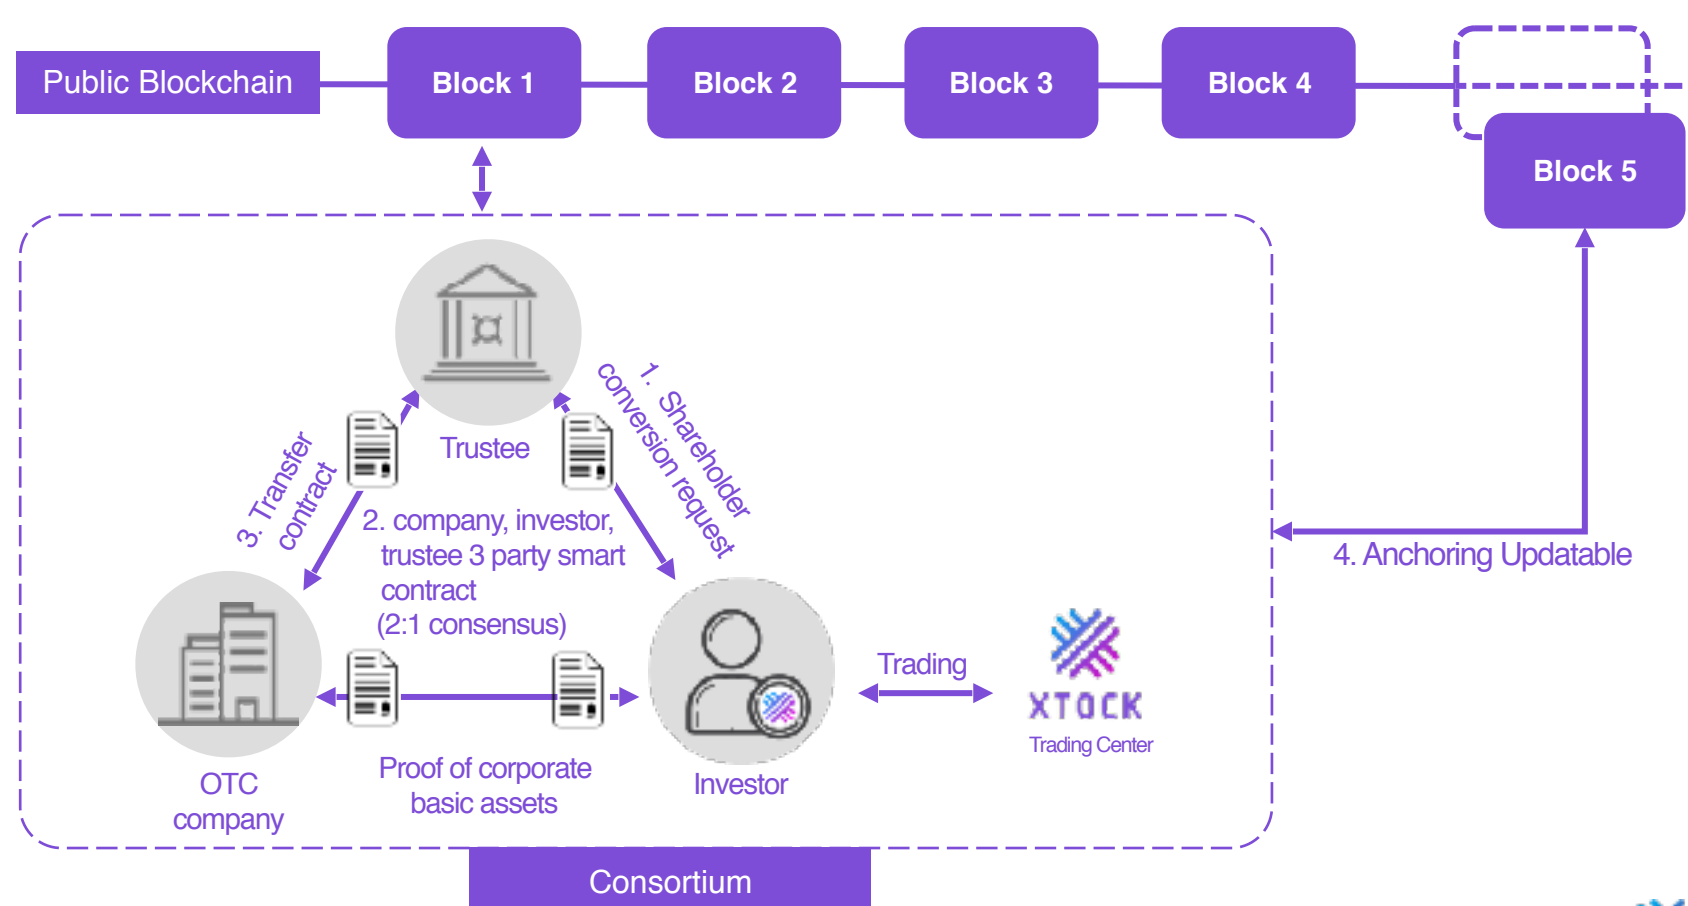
Public Blockchain

Block 1

Block 2

Block 3

Block 4

Block 5

Trustee

1. Shareholder conversion request

3. Transfer contract

2. company, investor, trustee 3 party smart contract (2:1 consensus)

4. Anchoring Updatable

OTC company

Proof of corporate basic assets

Investor

Trading

XTOCK

Trading Center

Consortium